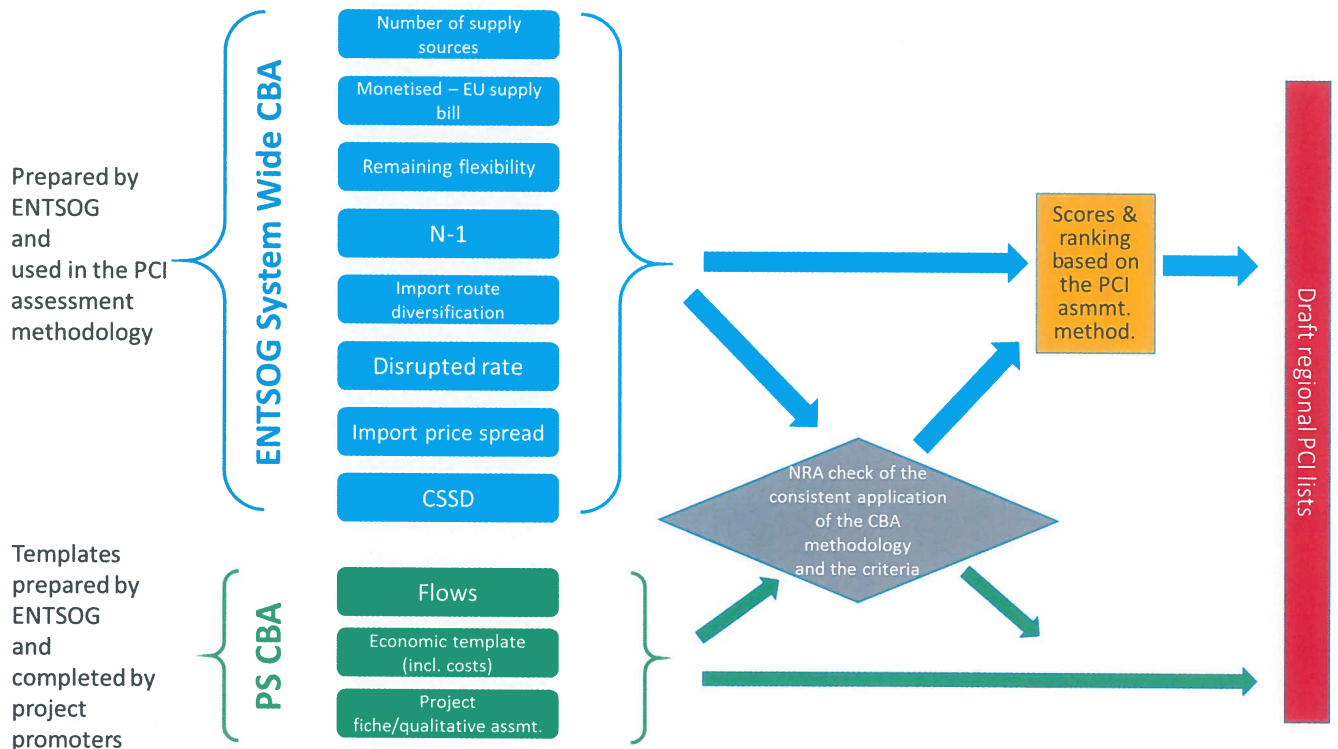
Prepared by ENTSOG and used in the PCI assessment methodology

ENTSOG System Wide CBA

Number of supply sources

Monetised – EU supply bill

Remaining flexibility

N-1

Import route diversification

Disrupted rate

Import price spread

CSSD

Scores & ranking based on the PCI asmmt. method.

NRA check of the consistent application of the CBA methodology and the criteria

Draft regional PCI lists

Templates prepared by ENTSOG and completed by project promoters

PS CBA

Flows

Economic template (incl. costs)

Project fiche/qualitative assmt.